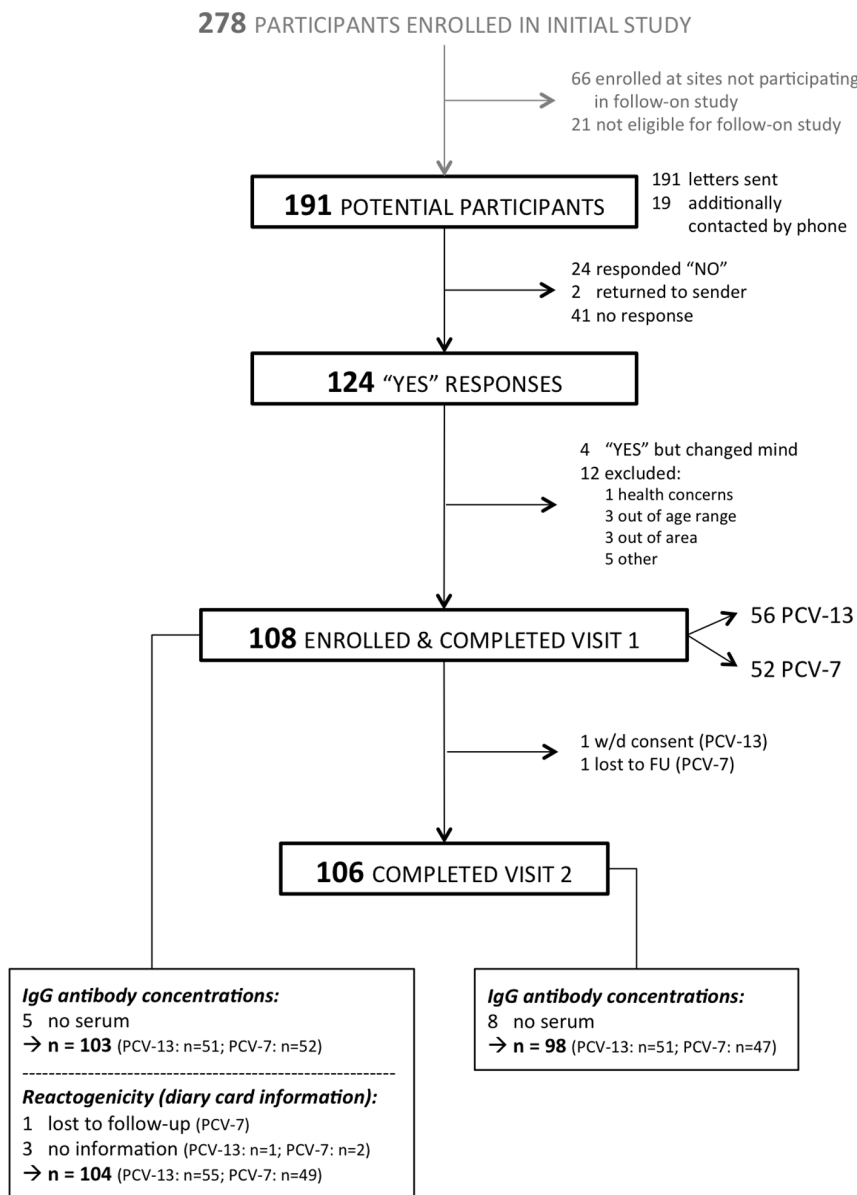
278 PARTICIPANTS ENROLLED IN INITIAL STUDY

66 enrolled at sites not participating in follow-on study
21 not eligible for follow-on study

191 POTENTIAL PARTICIPANTS

191 letters sent
19 additionally contacted by phone

24 responded "NO"
2 returned to sender
41 no response

124 "YES" RESPONSES

4 "YES" but changed mind
12 excluded:
1 health concerns
3 out of age range
3 out of area
5 other

108 ENROLLED & COMPLETED VISIT 1

56 PCV-13
52 PCV-7

1 w/d consent (PCV-13)
1 lost to FU (PCV-7)

106 COMPLETED VISIT 2

IgG antibody concentrations:
5 no serum
→ n = 103 (PCV-13: n=51; PCV-7: n=52)

Reactogenicity (diary card information):
1 lost to follow-up (PCV-7)
3 no information (PCV-13: n=1; PCV-7: n=2)
→ n = 104 (PCV-13: n=55; PCV-7: n=49)

IgG antibody concentrations:
8 no serum
→ n = 98 (PCV-13: n=51; PCV-7: n=47)